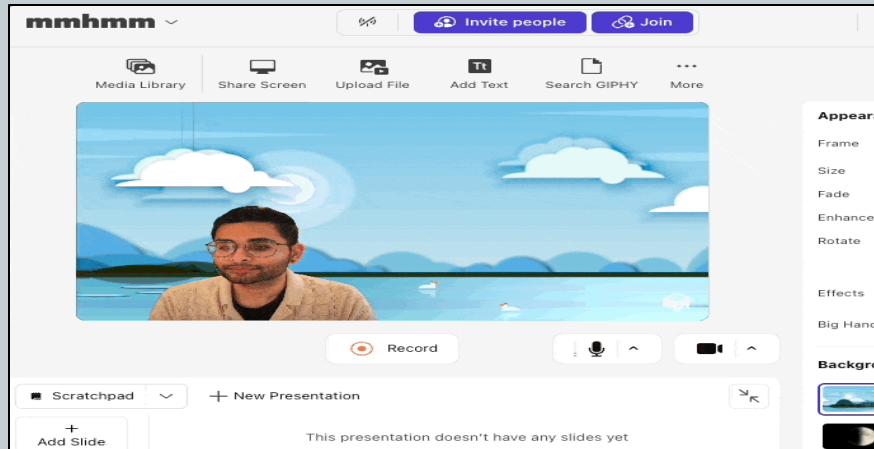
mmhmm

Invite people

Join

Media Library

Share Screen

Upload File

Add Text

Search GIPHY

More

Record

Scratchpad

+ New Presentation

+
Add Slide

This presentation doesn't have any slides yet

Appear

Frame

Size

Fade

Enhance

Rotate

Effects

Big Hand

Backgro